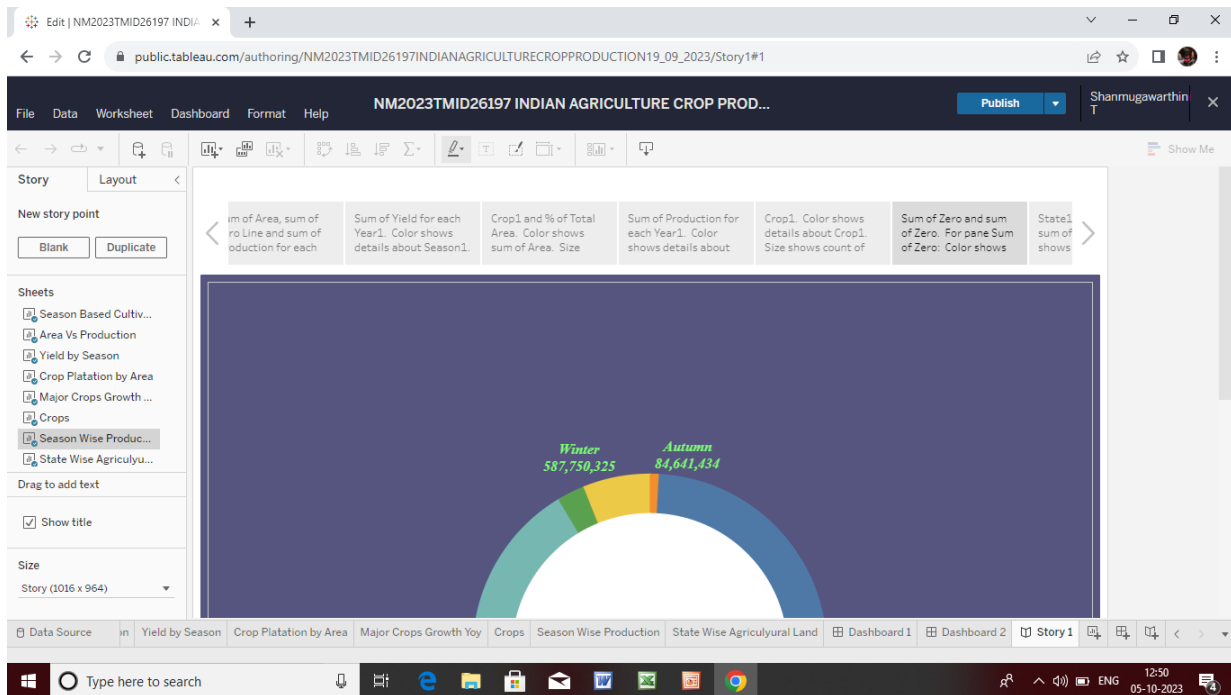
Edit | NM2023TMID26197 INDIA ×

public.tableau.com/authoring/NM2023TMID26197INDIANAGRICULTURECROPPRODUCTION19_09_2023/Story1#1

File Data Worksheet Dashboard Format Help

NM2023TMID26197 INDIAN AGRICULTURE CROP PROD...

Publish

Shanmugawarthini T

Show Me

Story Layout

New story point

Blank Duplicate

Sheets

Season Based Cultiv...
Area Vs Production
Yield by Season
Crop Platation by Area
Major Crops Growth ...
Crops
Season Wise Produc...
State Wise Agriculyu...

Drag to add text

Show title

Size

Story (1016 x 964)

m of Area, sum of ro Line and sum of oduction for each

Sum of Yield for each Year1. Color shows details about Season1.

Crop1 and % of Total Area. Color shows sum of Area. Size

Sum of Production for each Year1. Color shows details about

Crop1. Color shows details about Crop1. Size shows count of

Sum of Zero and sum of Zero. For pane Sum of Zero: Color shows

State1 sum of shows

Winter
587,750,325

Autumn
84,641,434

Data Source | n | Yield by Season | Crop Platation by Area | Major Crops Growth Yoy | Crops | Season Wise Production | State Wise Agriculyural Land | Dashboard 1 | Dashboard 2 | Story 1

Type here to search

ENG 12:50 05-10-2023